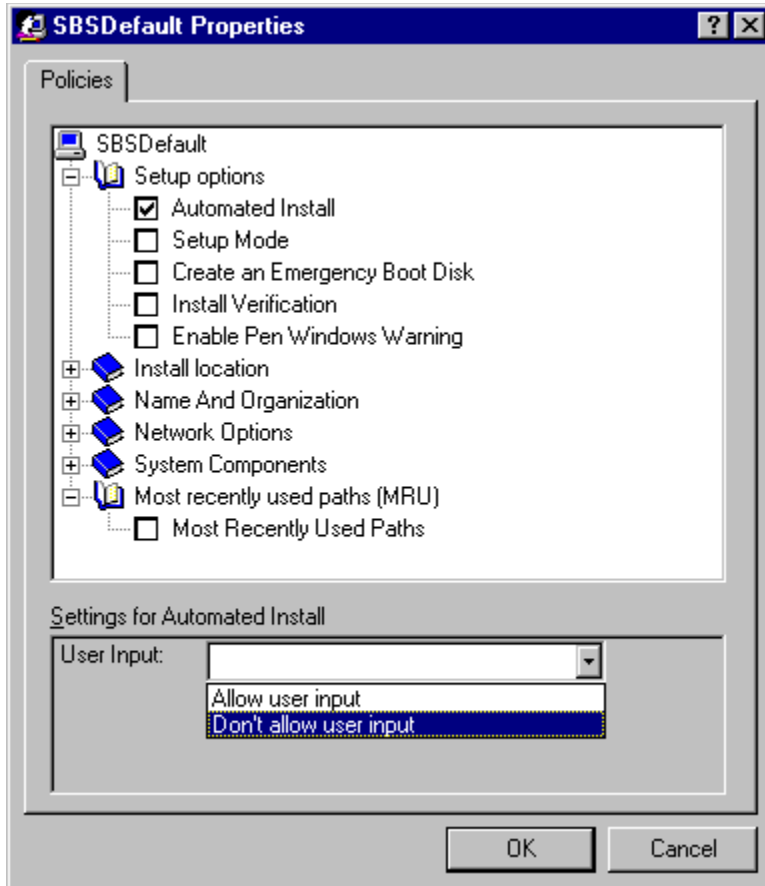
SBSDefault Properties

?

Policies

SBSDefault
Setup options
Automated Install
Setup Mode
Create an Emergency Boot Disk
Install Verification
Enable Pen Windows Warning
Install location
Name And Organization
Network Options
System Components
Most recently used paths (MRU)
Most Recently Used Paths

Settings for Automated Install

User Input:

Allow user input
Don't allow user input

OK

Cancel